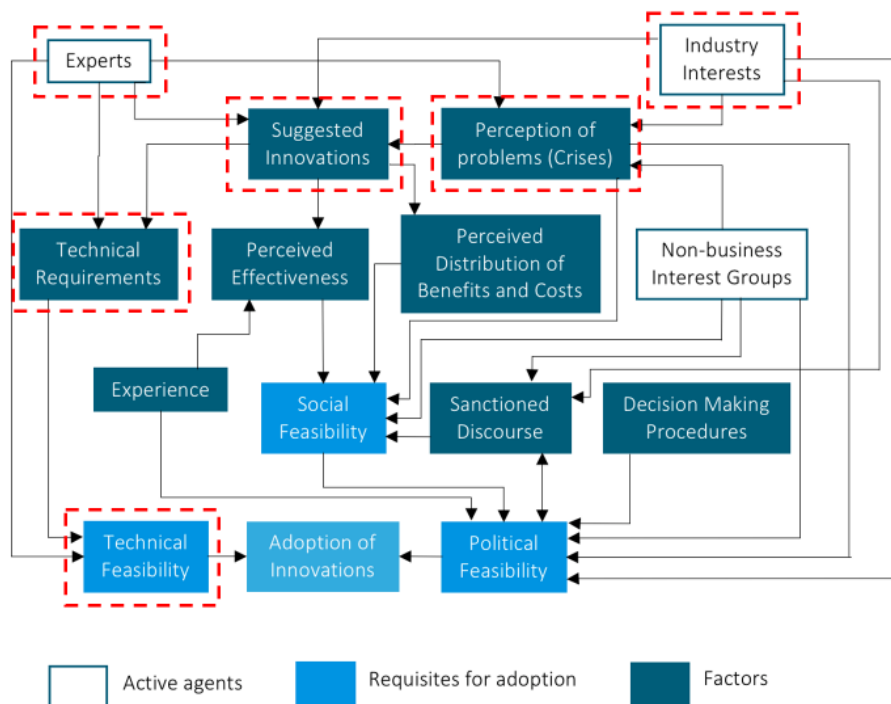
Experts

Industry Interests

Suggested Innovations

Perception of problems (Crises)

Technical Requirements

Perceived Effectiveness

Perceived Distribution of Benefits and Costs

Non-business Interest Groups

Experience

Social Feasibility

Sanctioned Discourse

Decision Making Procedures

Technical Feasibility

Adoption of Innovations

Political Feasibility

Active agents

Requisites for adoption

Factors